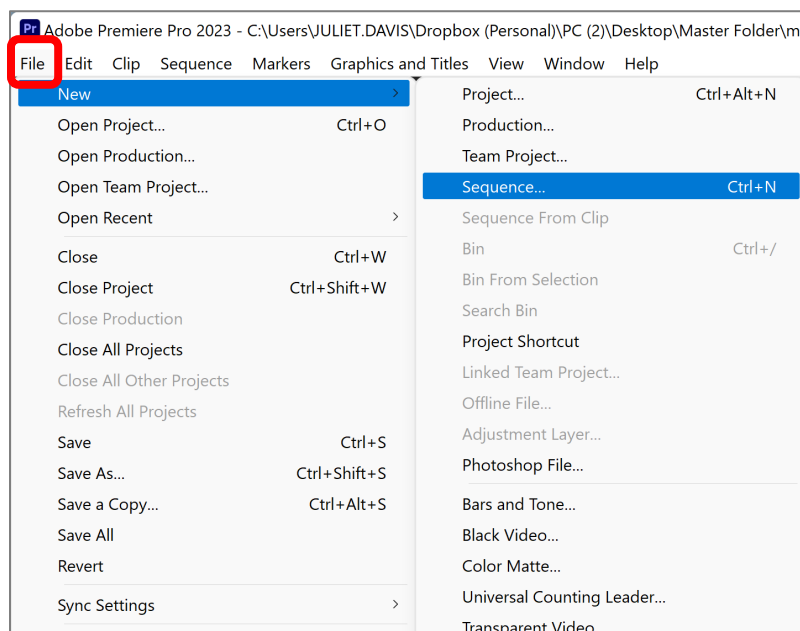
Pr Adobe Premiere Pro 2023 - C:\Users\JULIET.DAVIS\Dropbox (Personal)\PC (2)\Desktop\Master Folder\m

File Edit Clip Sequence Markers Graphics and Titles View Window Help

New
Open Project... Ctrl+O
Open Production...
Open Team Project...
Open Recent
Close Ctrl+W
Close Project Ctrl+Shift+W
Close Production
Close All Projects
Close All Other Projects
Refresh All Projects
Save Ctrl+S
Save As... Ctrl+Shift+S
Save a Copy... Ctrl+Alt+S
Save All
Revert
Sync Settings

Project... Ctrl+Alt+N
Production...
Team Project...
Sequence... Ctrl+N
Sequence From Clip
Bin Ctrl+/
Bin From Selection
Search Bin
Project Shortcut
Linked Team Project...
Offline File...
Adjustment Layer...
Photoshop File...
Bars and Tone...
Black Video...
Color Matte...
Universal Counting Leader...
Transparent Video